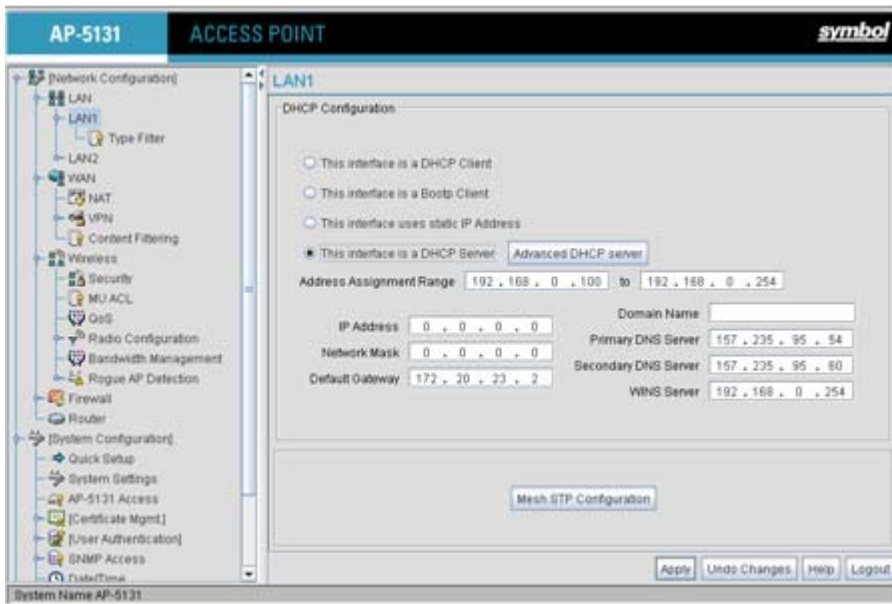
AP-5131 ACCESS POINT symbol

[Network Configuration]
LAN
LAN1
Type Filter
LAN2
WAN
NAT
VPN
Content Filtering
Wireless
Security
MU ACL
QoS
Radio Configuration
Bandwidth Management
Rogue AP Detection
Firewall
Router
[System Configuration]
Quick Setup
System Settings
AP-5131 Access
[Certificate Mgmt.]
[User Authentication]
SNMP Access
Date/Time

LAN1

DHCP Configuration

This interface is a DHCP Client
This interface is a Bootp Client
This interface uses static IP Address
This interface is a DHCP Server Advanced DHCP server

Address Assignment Range 192 . 168 . 0 . 100 to 192 . 168 . 0 . 254

IP Address 0 . 0 . 0 . 0
Network Mask 0 . 0 . 0 . 0
Default Gateway 172 . 20 . 23 . 2

Domain Name
Primary DNS Server 157 . 235 . 95 . 54
Secondary DNS Server 157 . 235 . 95 . 60
WINS Server 192 . 168 . 0 . 254

Mesh STP Configuration

Apply Undo Changes Help Logout

System Name AP-5131